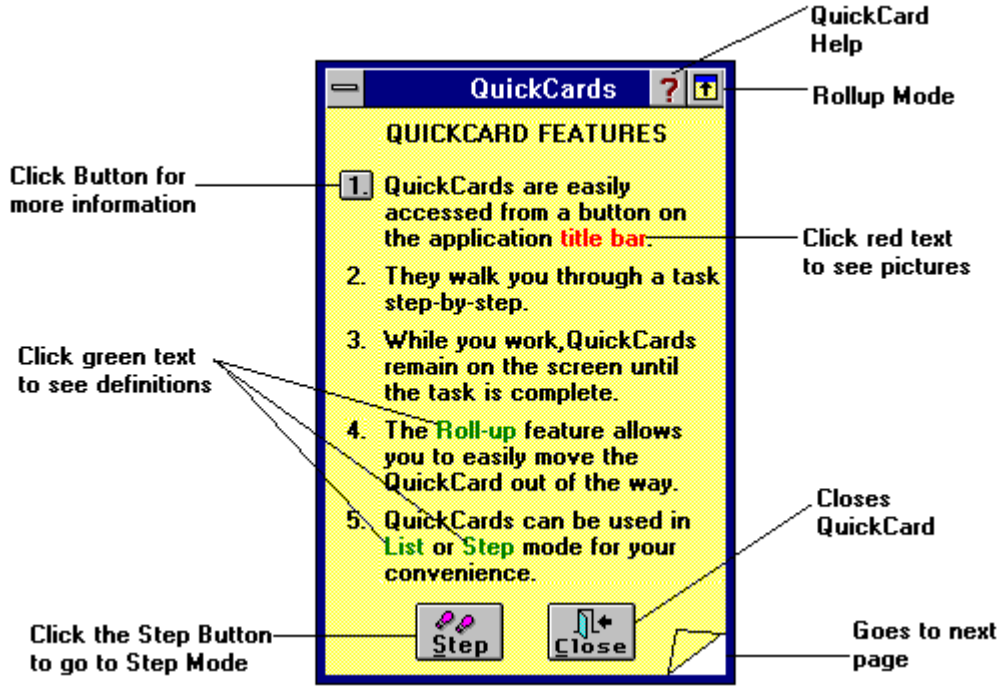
QuickCard Help

QuickCards ?

Rollup Mode

QUICKCARD FEATURES

Click Button for more information

1. QuickCards are easily accessed from a button on the application title bar.

Click red text to see pictures

2. They walk you through a task step-by-step.

Click green text to see definitions

3. While you work,QuickCards remain on the screen until the task is complete.

4. The Roll-up feature allows you to easily move the QuickCard out of the way.

5. QuickCards can be used in List or Step mode for your convenience.

Closes QuickCard

Click the Step Button to go to Step Mode

Step

Close

Goes to next page